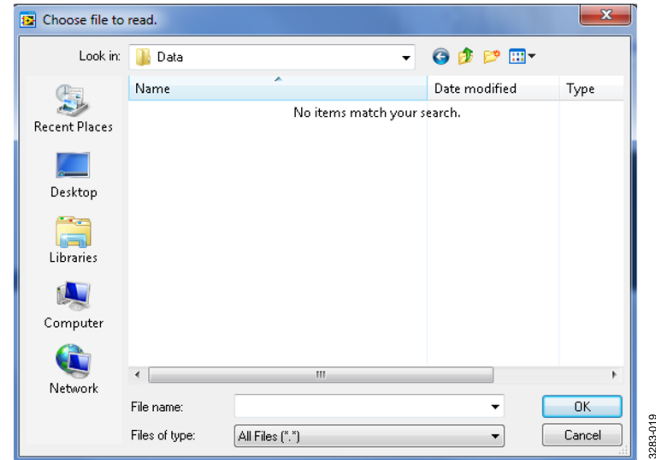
Choose file to read.

Look in: Data

Name
Date modified
Type

No items match your search.

Recent Places
Desktop
Libraries
Computer
Network

File name:
OK
Files of type: All Files (*.*)
Cancel

13283-019